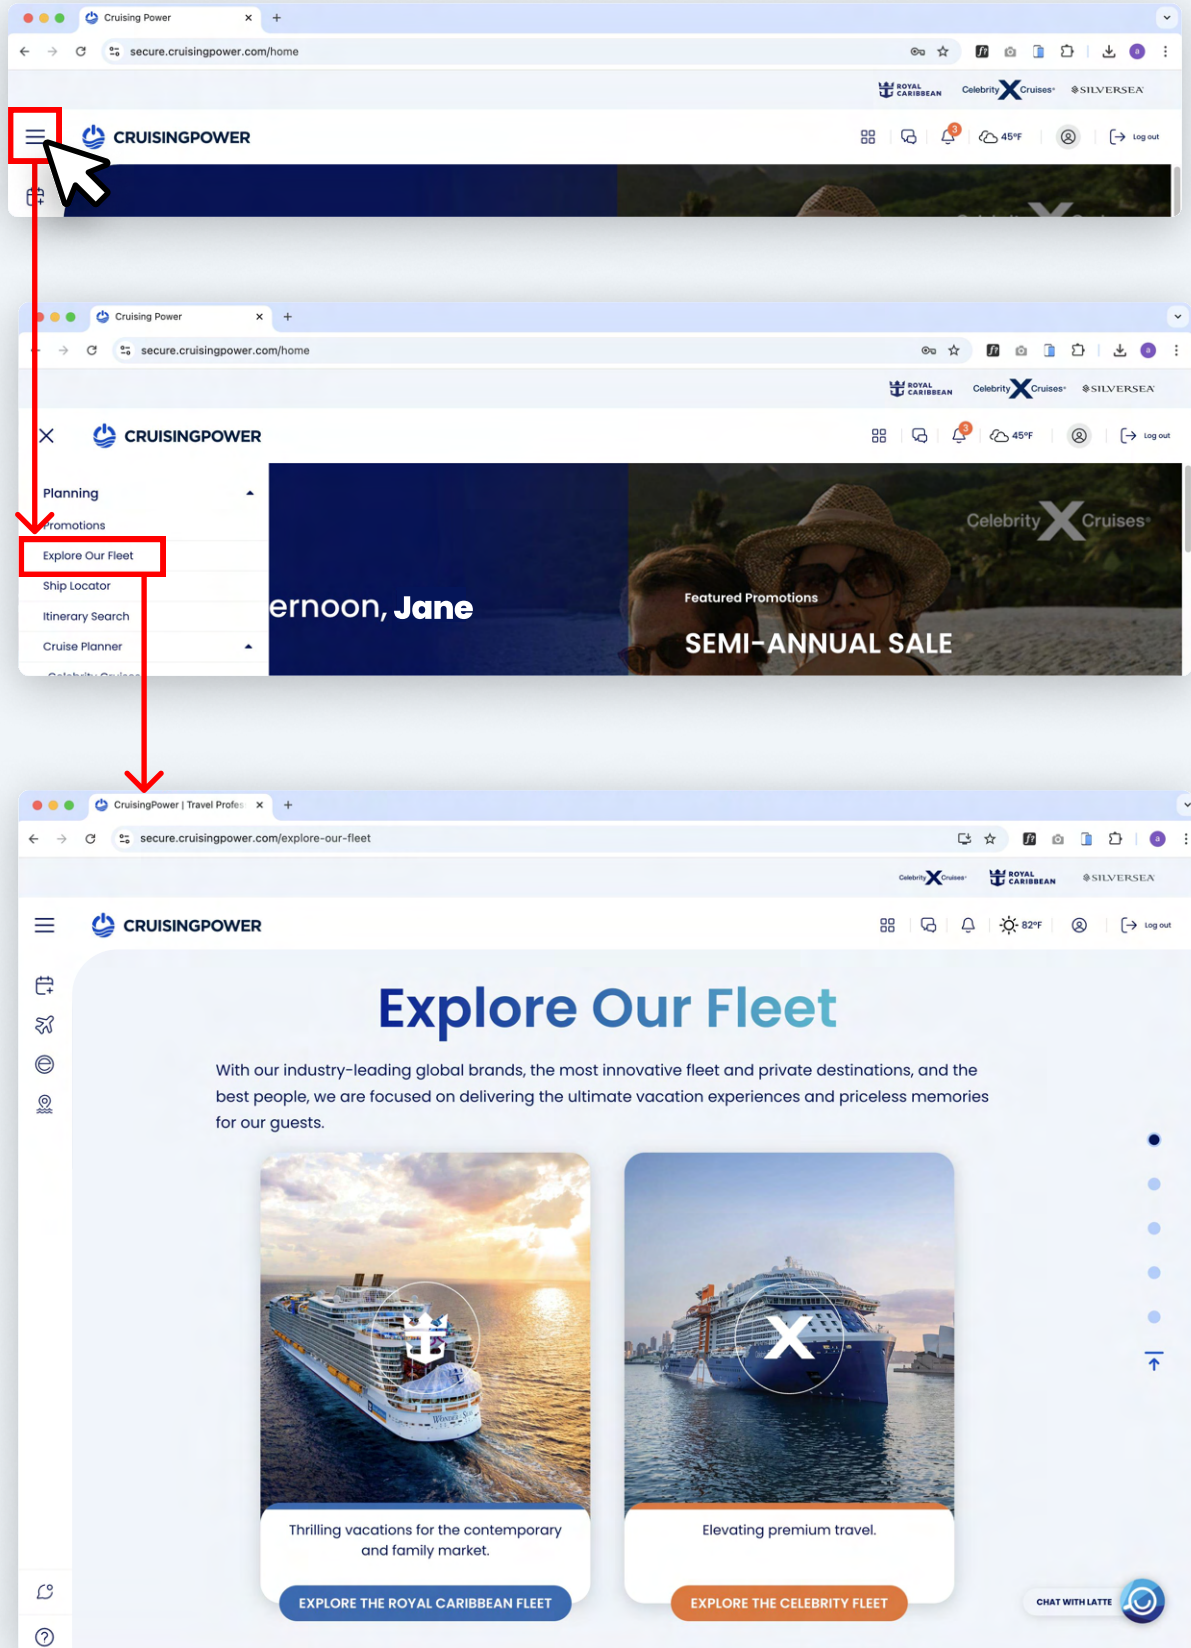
Cruising Power

secure.cruisingpower.com/home

ROYAL CARIBBEAN Celebrity Cruises SILVERSEA

CRUISINGPOWER

45°F Log out

Cruising Power

secure.cruisingpower.com/home

ROYAL CARIBBEAN Celebrity Cruises SILVERSEA

CRUISINGPOWER

45°F Log out

Planning

Promotions

Explore Our Fleet

Ship Locator

Itinerary Search

Cruise Planner

ernoon, Jane

Celebrity Cruises

Featured Promotions

SEMI-ANNUAL SALE

CruisingPower | Travel Profes

secure.cruisingpower.com/explore-our-fleet

Celebrity Cruises ROYAL CARIBBEAN SILVERSEA

CRUISINGPOWER

82°F Log out

Explore Our Fleet

With our industry-leading global brands, the most innovative fleet and private destinations, and the best people, we are focused on delivering the ultimate vacation experiences and priceless memories for our guests.

Thrilling vacations for the contemporary and family market.

EXPLORE THE ROYAL CARIBBEAN FLEET

Elevating premium travel.

EXPLORE THE CELEBRITY FLEET

CHAT WITH LATTE